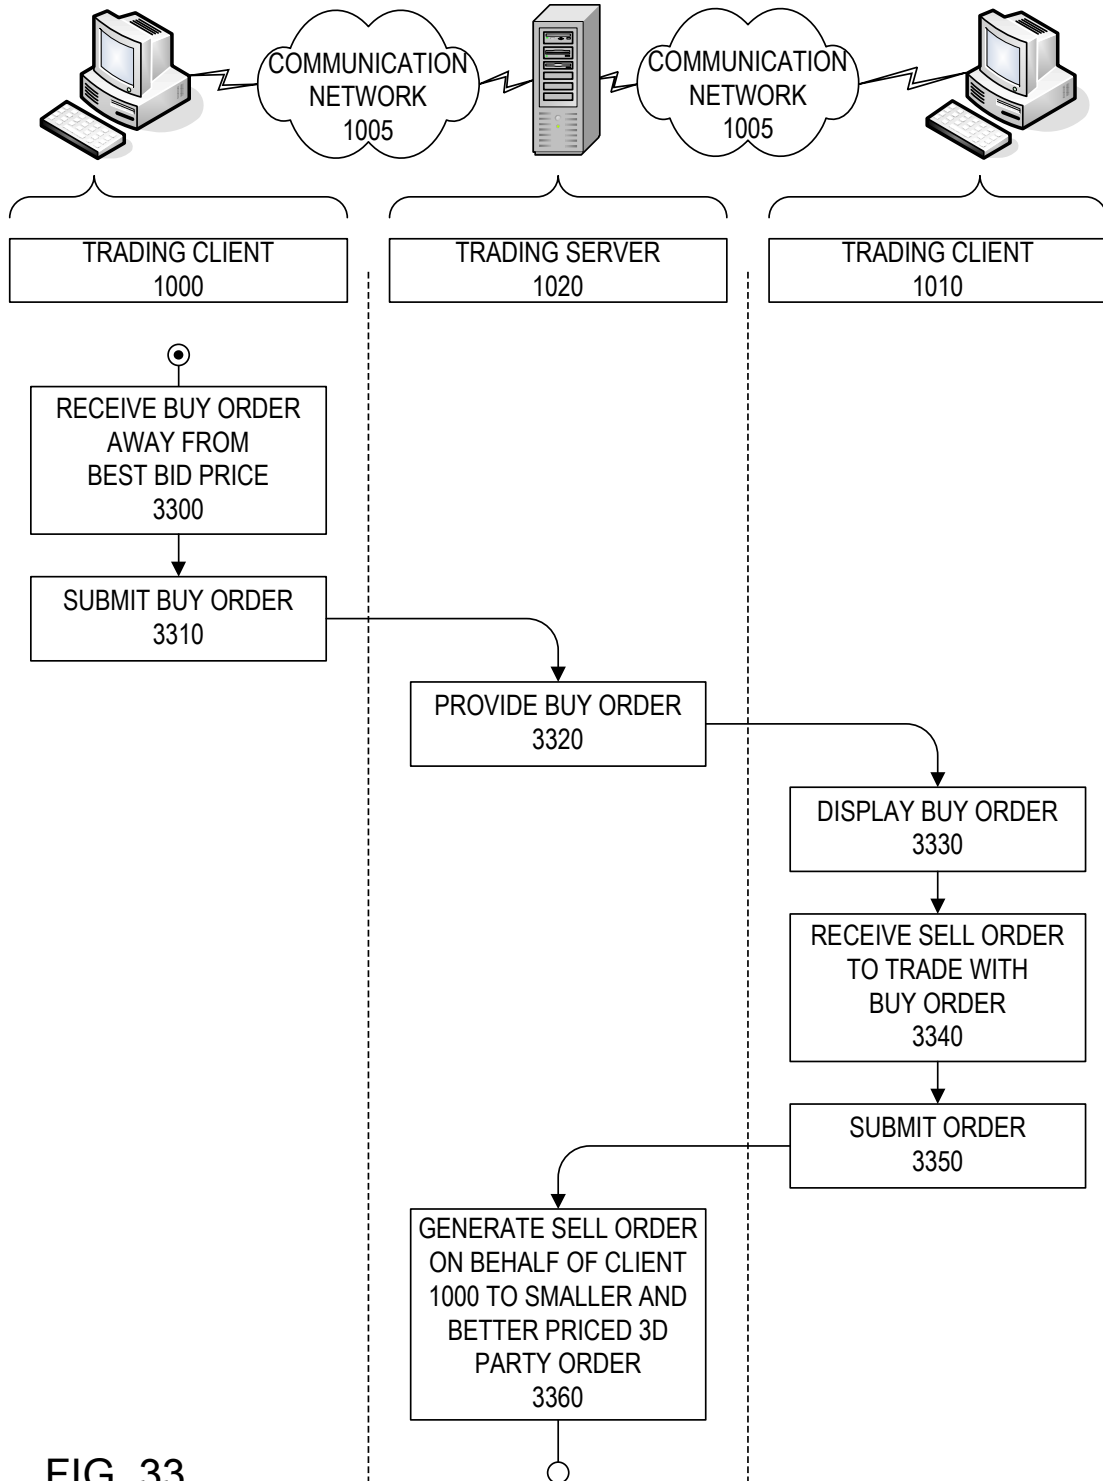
COMMUNICATION NETWORK 1005

COMMUNICATION NETWORK 1005

TRADING CLIENT 1000

TRADING SERVER 1020

TRADING CLIENT 1010

RECEIVE BUY ORDER AWAY FROM BEST BID PRICE 3300

SUBMIT BUY ORDER 3310

PROVIDE BUY ORDER 3320

DISPLAY BUY ORDER 3330

RECEIVE SELL ORDER TO TRADE WITH BUY ORDER 3340

SUBMIT ORDER 3350

GENERATE SELL ORDER ON BEHALF OF CLIENT 1000 TO SMALLER AND BETTER PRICED 3D PARTY ORDER 3360

FIG. 33